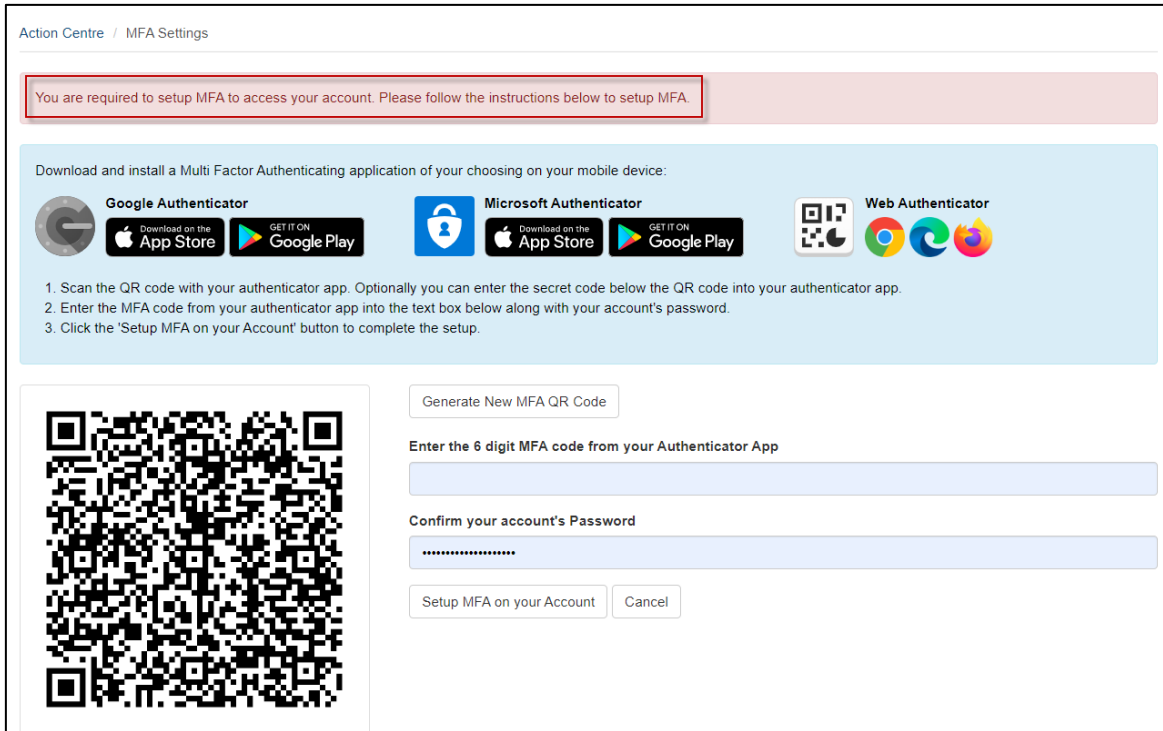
Action Centre / MFA Settings

You are required to setup MFA to access your account. Please follow the instructions below to setup MFA.

Download and install a Multi Factor Authenticating application of your choosing on your mobile device:

Google Authenticator

Download on the App Store

GET IT ON Google Play

Microsoft Authenticator

Download on the App Store

GET IT ON Google Play

Web Authenticator

1. Scan the QR code with your authenticator app. Optionally you can enter the secret code below the QR code into your authenticator app.
2. Enter the MFA code from your authenticator app into the text box below along with your account's password.
3. Click the 'Setup MFA on your Account' button to complete the setup.

Generate New MFA QR Code

Enter the 6 digit MFA code from your Authenticator App

Confirm your account's Password

••••••••••••••••••••

Setup MFA on your Account

Cancel